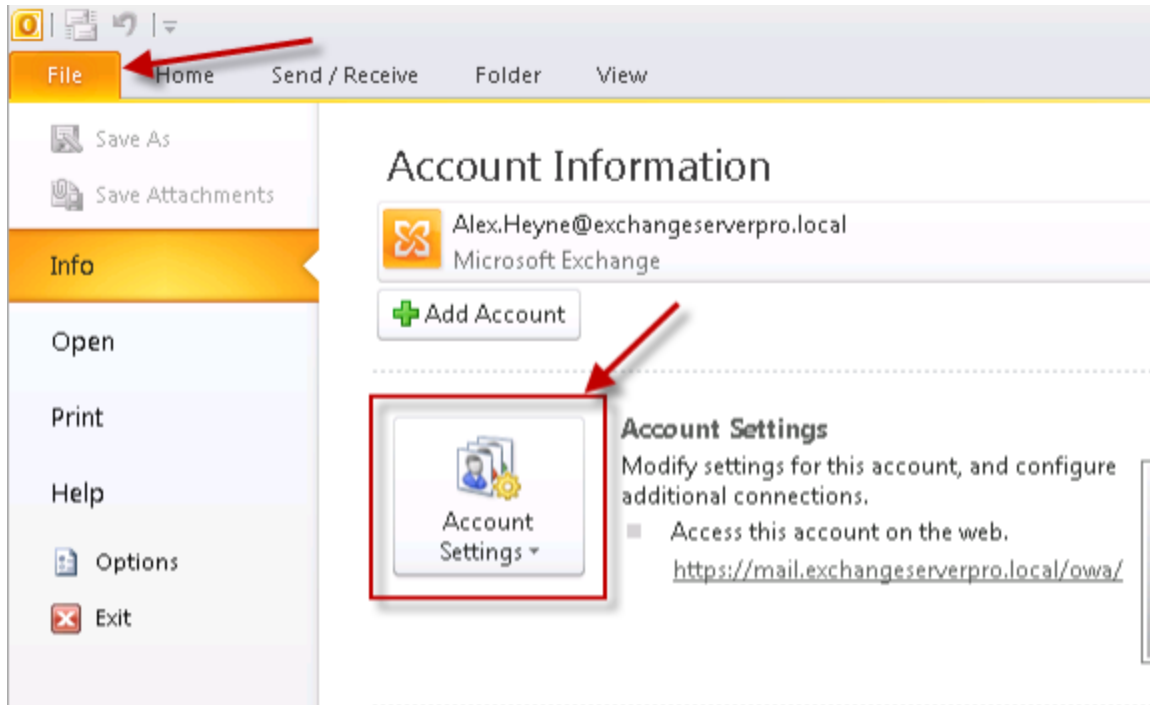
File
Home
Send / Receive
Folder
View

Save As
Save Attachments
Info
Open
Print
Help
Options
Exit

Account Information

Alex.Heyne@exchangeserverpro.local
Microsoft Exchange

Add Account

Account Settings

Account Settings
Modify settings for this account, and configure additional connections.
Access this account on the web.
https://mail.exchangeserverpro.local/owa/